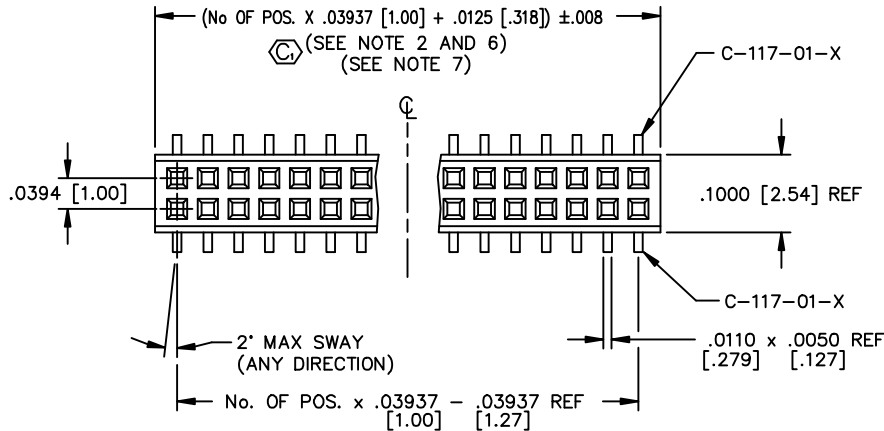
(No OF POS. X .03937 [1.00] + .0125 [.318]) ±.008

$C_1$ (SEE NOTE 2 AND 6)
(SEE NOTE 7)

℄

C–117–01–X

.0394 [1.00]

.1000 [2.54] REF

C–117–01–X

2° MAX SWAY
(ANY DIRECTION)

.0110 x .0050 REF
[.279] [.127]

No. OF POS. x .03937 – .03937 REF
[1.00] [1.27]